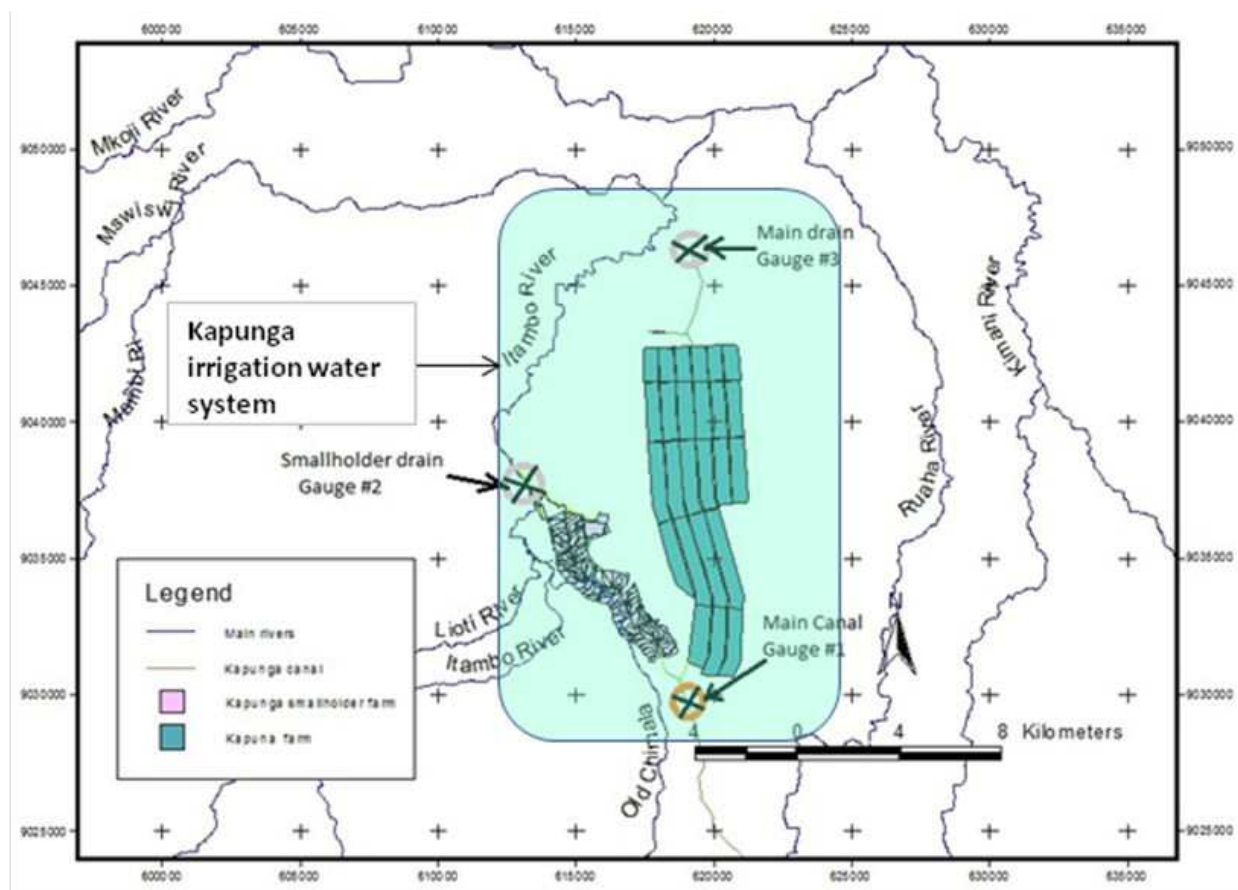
600000 605000 610000 615000 620000 625000 630000 635000

9050000 9045000 9040000 9035000 9030000 9025000

9050000 9045000 9040000 9035000 9030000 9025000

Mkoji River

Mswiswi River

Mambi Ri

Itambo River

Kapunga irrigation water system

Main drain Gauge #3

Kimani River

Ruaha River

Smallholder drain Gauge #2

Legend

Main rivers

Kapunga canal

Kapunga smallholder farm

Kapuna farm

Lioti River

Itambo River

Old Chimala

Main Canal Gauge #1

N

4 0 4 8 Kilometers

600000 605000 610000 615000 620000 625000 630000 635000